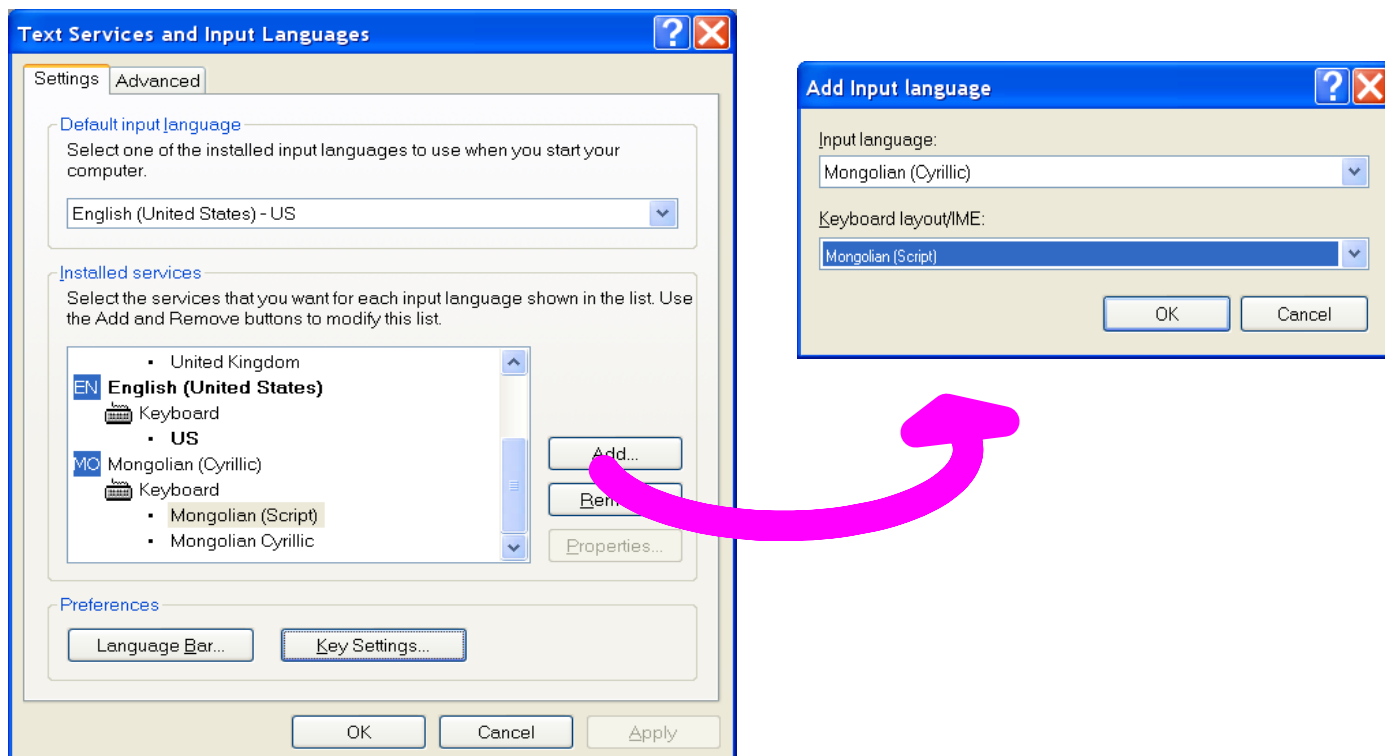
Text Services and Input Languages

Settings | Advanced

Default input language
Select one of the installed input languages to use when you start your computer.

English (United States) - US

Installed services
Select the services that you want for each input language shown in the list. Use the Add and Remove buttons to modify this list.

• United Kingdom
EN English (United States)
Keyboard
• US
MO Mongolian (Cyrillic)
Keyboard
• Mongolian (Script)
• Mongolian Cyrillic

Add...
Rem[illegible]
Properties...

Preferences
Language Bar...
Key Settings...

OK
Cancel
Apply

Add Input language

Input language:
Mongolian (Cyrillic)

Keyboard layout/IME:
Mongolian (Script)

OK
Cancel